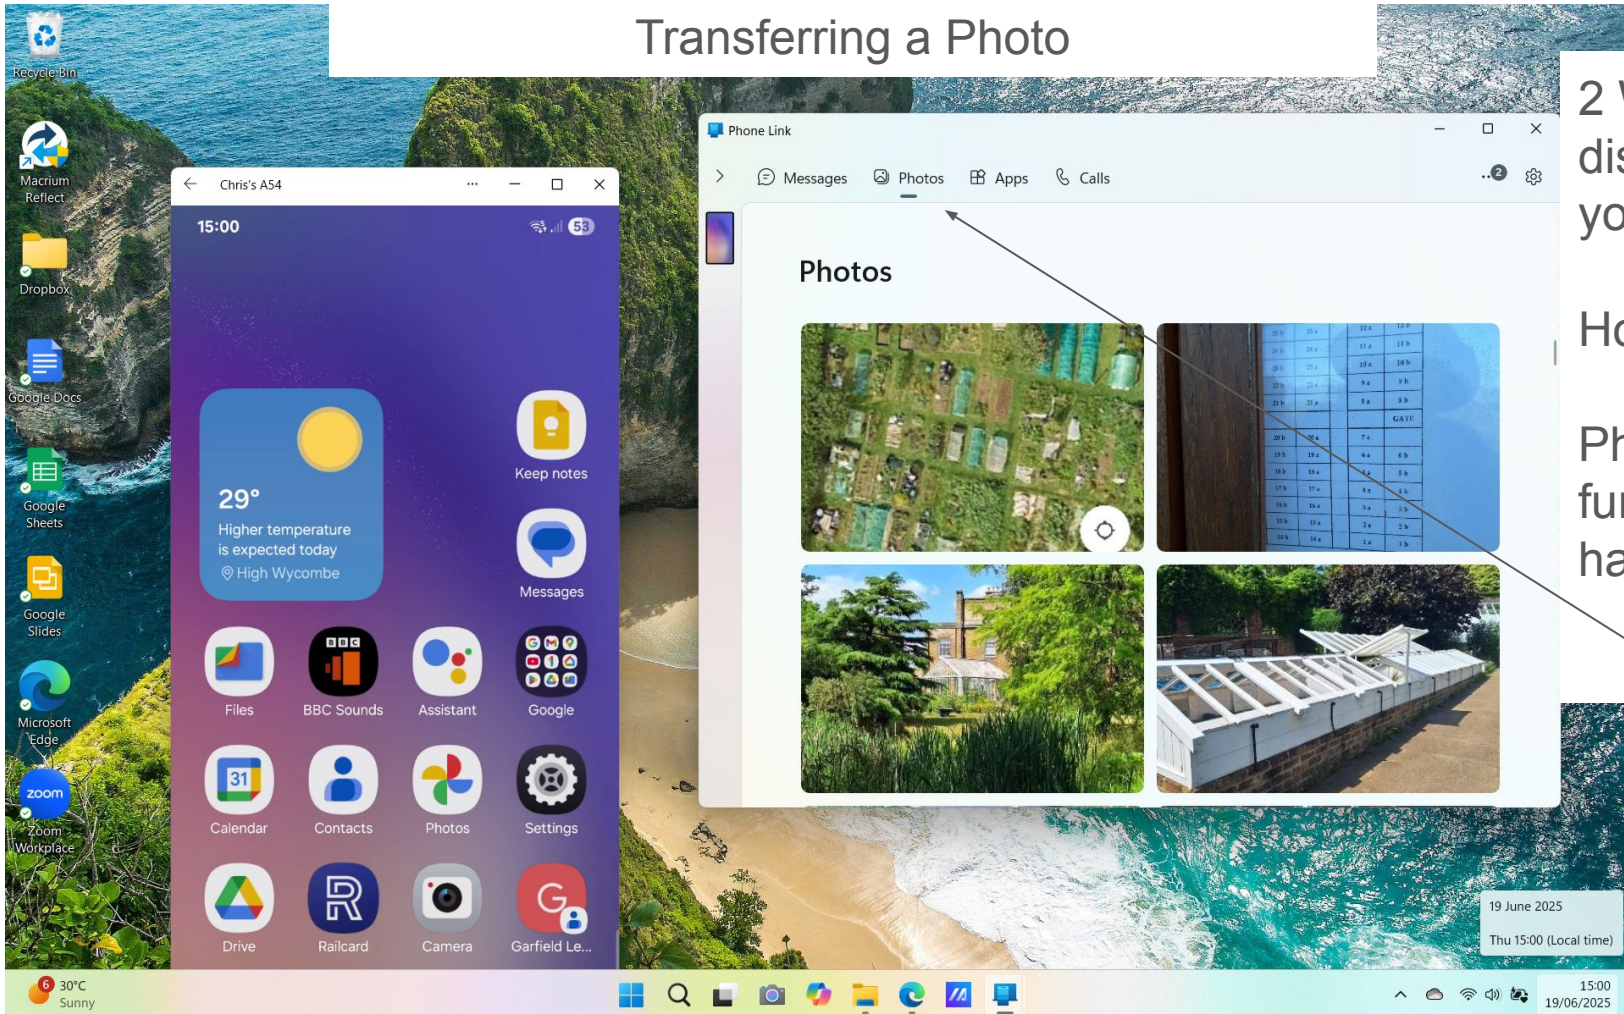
Transferring a Photo

Recycle Bin

Macrium Reflect

Dropbox

Google Docs

Google Sheets

Google Slides

Microsoft Edge

zoom

Zoom Workplace

Chris's A54

15:00

53

29°
Higher temperature is expected today
High Wycombe

Keep notes

Messages

Files

BBC Sounds

Assistant

Google

Calendar

Contacts

Photos

Settings

Drive

Railcard

Camera

Garfield Le...

Phone Link

Messages Photos Apps Calls

2

Photos

2 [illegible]
dis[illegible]
yo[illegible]

Ho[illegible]

Ph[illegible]
fu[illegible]
ha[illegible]

19 June 2025
Thu 15:00 (Local time)

6
30°C
Sunny

15:00
19/06/2025